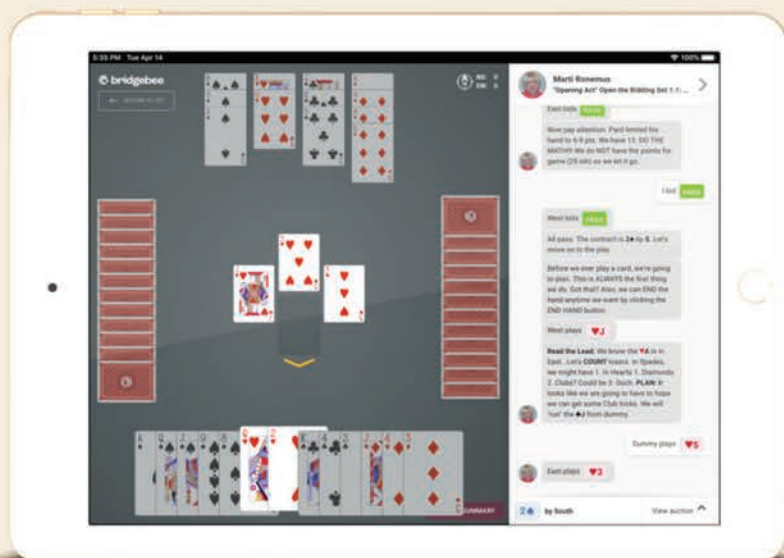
5:35 PM Tue Apr 14

100%

bridgebee

Marti Ronemus
"Opening Act" Open the Bidding Set 1: I...

East bids PASS

Now pay attention. Pard limited his hand to 6-9 pts. We have 13. DO THE MATH!! We do NOT have the points for game (25 ish) so we let it go.

I bid PASS

West bids PASS

All pass. The contract is 2♠ by S. Let's move on to the play.

Before we ever play a card, we're going to plan. This is ALWAYS the first thing we do. Got that? Also, we can END the hand anytime we want by clicking the END HAND button.

West plays ♥J

Read the Lead. We know the ♥A is in East... Let's COUNT losers. In Spades, we might have 1. In Hearts 1. Diamonds 2. Clubs? Could be 3. Ouch. PLAN: it looks like we are going to have to hope we can get some Club tricks. We will 'run' the ♣J from dummy.

Dummy plays ♥5

East plays ♥3

SUMMARY

2♠ by South

View auction